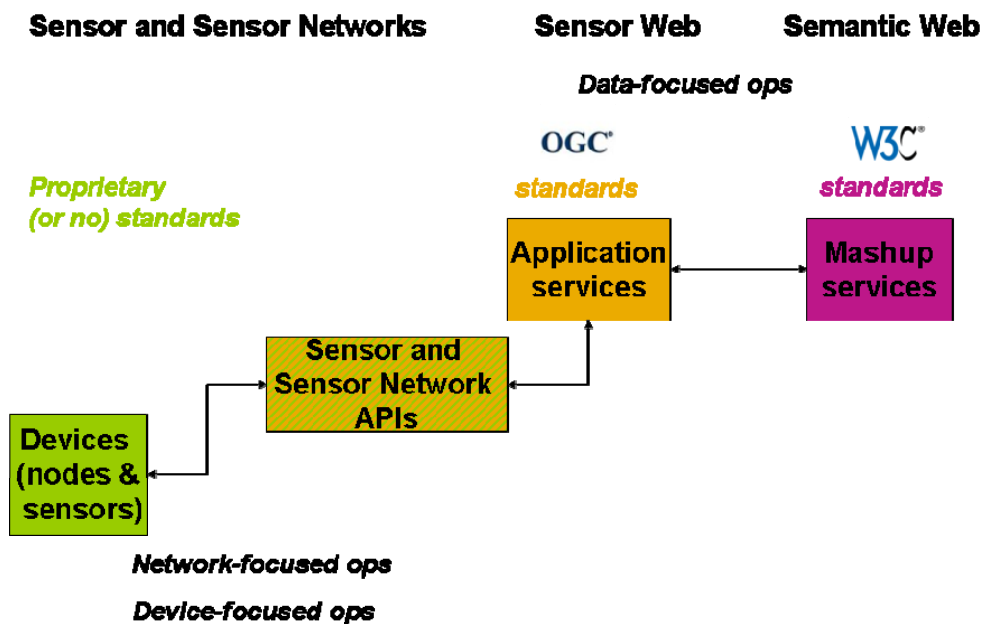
Sensor and Sensor Networks

Sensor Web

Semantic Web

Data-focused ops

OGC®

W3C®

Proprietary (or no) standards

standards

standards

Application services

Mashup services

Sensor and Sensor Network APIs

Devices (nodes & sensors)

Network-focused ops

Device-focused ops